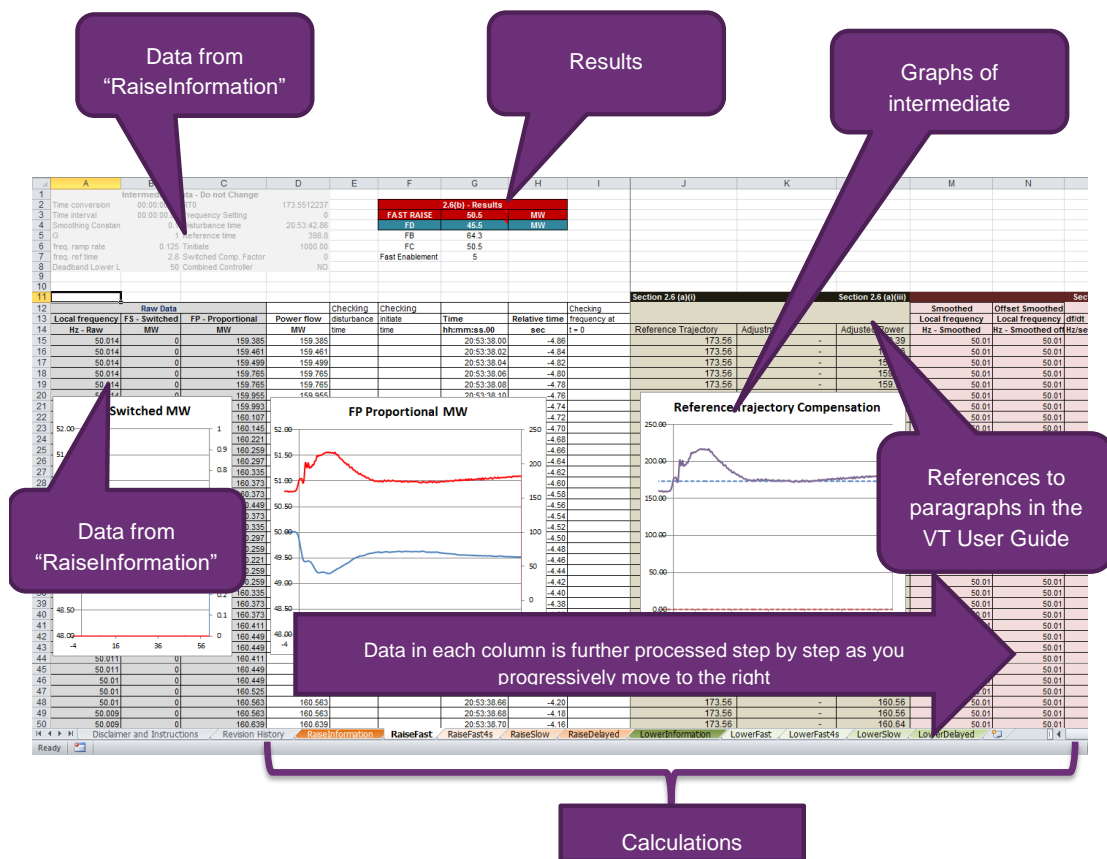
Data from "RaiseInformation"

Results

Graphs of intermediate

| | A | B | C | D | E | F | G | H | I | J | K | L | M | N |
|---|---|---|---|---|---|---|---|---|---|---|---|---|---|---|
| 1 | | Intermed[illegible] | ta - Do not Change | | | | | | | | | | | |
| 2 | Time conversion | 00:00:00 | RT0 | 173.5512237 | | | 2.6(b) - Results | | | | | | | |
| 3 | Time interval | 00:00:00 | Frequency Setting | 0 | | FAST RAISE | 50.5 | MW | | | | | | |
| 4 | Smoothing Constan | 0 | Disturbance time | 20:53:42.86 | | FD | 45.5 | MW | | | | | | |
| 5 | G | 1 | Reference time | 398.8 | | FB | 64.3 | | | | | | | |
| 6 | freq. ramp rate | 0.125 | Tinitiate | 1000.00 | | FC | 50.5 | | | | | | | |
| 7 | freq. ref time | 2.8 | Switched Comp. Factor | 0 | | Fast Enablement | 5 | | | | | | | |
| 8 | Deadband Lower L | 50 | Combined Controller | NO | | | | | | | | | | |
| 11 | | | | | | | | | | Section 2.6 (a)(i) | | Section 2.6 (a)(iii) | | Sec |
| 12 | | Raw Data | | | Checking | Checking | | | Checking | | | | Smoothed | Offset Smoothed |
| 13 | Local frequency | FS - Switched | FP - Proportional | Power flow | disturbance | initiate | Time | Relative time | frequency at | | | | Local frequency | Local frequency |
| 14 | Hz - Raw | MW | MW | MW | time | time | hh:mm:ss.00 | sec | t = 0 | Reference Trajectory | Adjustm | Adjusted Power | Hz - Smoothed | Hz - Smoothed off |
| 15 | 50.014 | 0 | 159.385 | 159.385 | | | 20:53:38.00 | -4.86 | | 173.56 | - | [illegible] | 50.01 | 50.01 |
| 16 | 50.014 | 0 | 159.461 | 159.461 | | | 20:53:38.02 | -4.84 | | 173.56 | - | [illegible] | 50.01 | 50.01 |
| 17 | 50.014 | 0 | 159.499 | 159.499 | | | 20:53:38.04 | -4.82 | | 173.56 | - | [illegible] | 50.01 | 50.01 |
| 18 | 50.014 | 0 | 159.765 | 159.765 | | | 20:53:38.06 | -4.80 | | 173.56 | - | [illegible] | 50.01 | 50.01 |
| 19 | 50.014 | 0 | 159.765 | 159.765 | | | 20:53:38.08 | -4.78 | | 173.56 | - | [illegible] | 50.01 | 50.01 |
| 44 | 50.011 | 0 | 160.411 | | | | | | | | | | | 50.01 |
| 45 | 50.011 | 0 | 160.449 | | | | | | | | | | | 50.01 |
| 46 | 50.01 | 0 | 160.449 | | | | | | | | | | | 50.01 |
| 47 | 50.01 | 0 | 160.525 | | | | | | | | | | | 50.01 |
| 48 | 50.01 | 0 | 160.563 | 160.563 | | | 20:53:38.66 | -4.20 | | 173.56 | - | 160.56 | 50.01 | 50.01 |
| 49 | 50.009 | 0 | 160.563 | 160.563 | | | 20:53:38.68 | -4.18 | | 173.56 | - | 160.56 | 50.01 | 50.01 |
| 50 | 50.009 | 0 | 160.639 | 160.639 | | | 20:53:38.70 | -4.16 | | 173.56 | - | 160.64 | 50.01 | 50.01 |

Switched MW
52.00, 51, 48.50, 48.00, 1, 0.9, 0.8, 0.2, 0.1, 0, -4, 16, 36, 56

FP Proportional MW
52.00, 51.50, 51.00, 50.50, 50.00, 49.50, 49.00, 48.50, 48.00, -4, 250, 200, 150, 100, 50, 0

Reference Trajectory Compensation
250.00, 200.00, 150.00, 100.00, 50.00, 0.00

Data from "RaiseInformation"

References to paragraphs in the VT User Guide

Data in each column is further processed step by step as you progressively move to the right

Disclaimer and Instructions | Revision History | RaiseInformation | RaiseFast | RaiseFast4s | RaiseSlow | RaiseDelayed | LowerInformation | LowerFast | LowerFast4s | LowerSlow | LowerDelayed

Ready

Calculations